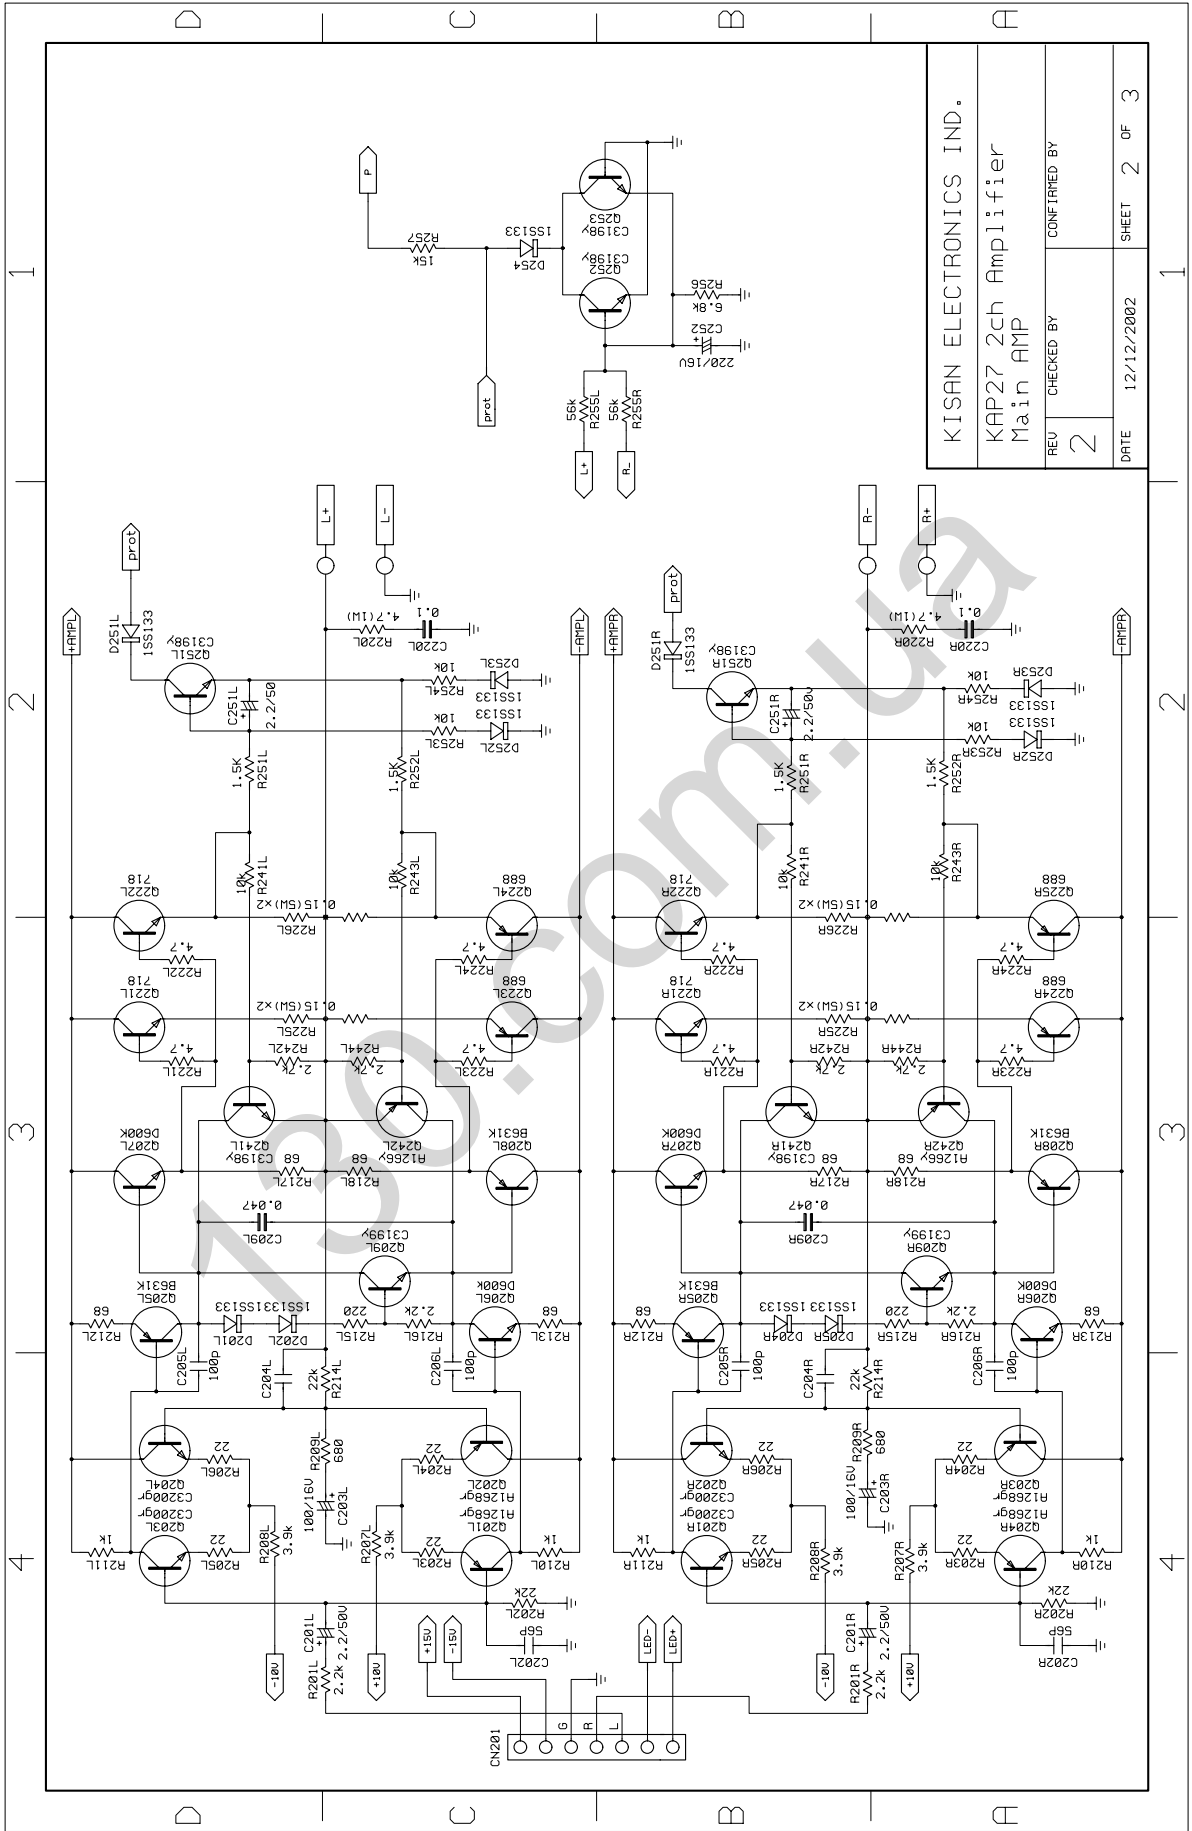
D C B A

KISAN ELECTRONICS IND.
KAP27 2ch Amplifier
Main AMP
REV 2
CHECKED BY
CONFIRMED BY
DATE 12/12/2002
SHEET 2 OF 3

P
R257 15k
D254 1SS133
Q253 C3198y
Q252 C3198y
R256 6.8k
C252 220/16V
R255L 56k
R255R 56k
prot
L+
R-

L+ L- R- R+
prot
D251L 1SS133
Q251L C3198y
C251L 2.2/50
R220L 4.7(1W)
C220L 0.1
R254L 10k
D253L 1SS133
R253L 10k
D252L 1SS133
R251L 1.5K
R252L 1.5K
+AMPL
-AMPL
+AMPR
-AMPR
prot
D251R 1SS133
Q251R C3198y
C251R 2.2/50V
R220R 4.7(1W)
C220R 0.1
R254R 10k
D253R 1SS133
R253R 10k
D252R 1SS133
R251R 1.5K
R252R 1.5K

Q222L 718
R241L 10k
R226L 0.1S(SW)x2
R243L 10k
Q224L 688
R222L 4.7
R224L 4.7
Q221L 718
R225L 0.1S(SW)x2
Q223L 688
R221L 4.7
R242L 2.7k
R244L 2.7k
R223L 4.7
Q241L C3198y
Q242L A1266y
Q207L D600K
R217L 68
R218L 68
Q208L B631K
C209L 0.047
Q209L C3199y
Q205L B631K
D201L 1SS133
D202L 1SS133
R215L 220
R216L 2.2k
Q206L D600K
R212L 68
R213L 68
C205L 100p
C204L
R214L 22k
C206L 100p
R209L 680
R206L 22
R204L 22
Q204L C3200gr
Q202L A1268gr
C203L 100/16V
Q203L C3200gr
Q201L A1268gr
R211L 1k
R205L 22
R208L 3.9k
R207L 3.9k
R203L 22
R210L 1k
R202L 22K
C201L 2.2/50V
C202L 56P
R201L 2.2k
-10V
+10V
+15V
-15V
LED-
LED+
CN201
G R L

Q222R 718
R241R 10k
R226R 0.1S(SW)x2
R243R 10k
Q225R 688
R222R 4.7
R224R 4.7
Q221R 718
R225R 0.1S(SW)x2
Q224R 688
R221R 4.7
R242R 2.7k
R244R 2.7k
R223R 4.7
Q241R C3198y
Q242R A1266y
Q207R D600K
R217R 68
R218R 68
Q208R B631K
C209R 0.047
Q209R C3199y
Q205R B631K
D204R 1SS133
D205R 1SS133
R215R 220
R216R 2.2k
Q206R D600K
R212R 68
R213R 68
C205R 100p
C204R
R214R 22k
C206R 100p
R209R 680
R206R 22
R204R 22
Q202R C3200gr
Q203R A1268gr
C203R 100/16V
Q201R C3200gr
Q204R A1268gr
R211R 1k
R205R 22
R208R 3.9k
R207R 3.9k
R203R 22
R210R 1k
R202R 22K
C201R 2.2/50V
C202R 56P
R201R 2.2k
-10V
+10V

1 2 3 4
130.com.ua